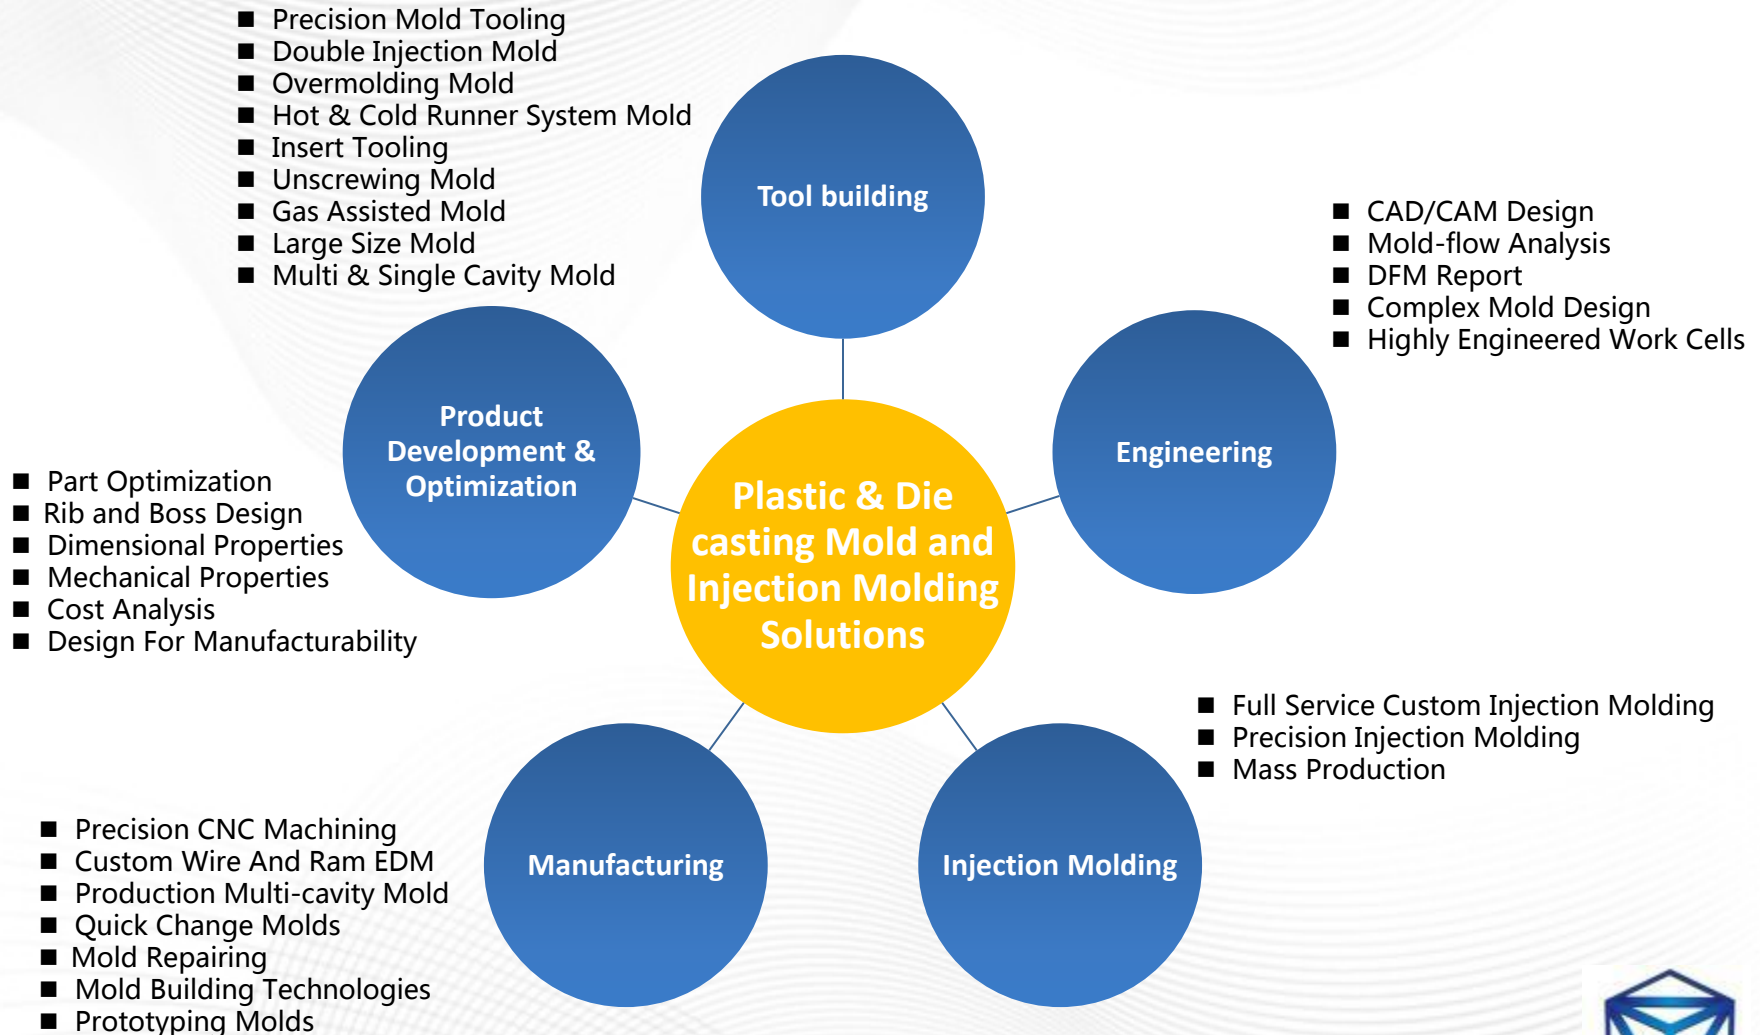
- Precision Mold Tooling
- Double Injection Mold
- Overmolding Mold
- Hot & Cold Runner System Mold
- Insert Tooling
- Unscrewing Mold
- Gas Assisted Mold
- Large Size Mold
- Multi & Single Cavity Mold

Tool building

- CAD/CAM Design
- Mold-flow Analysis
- DFM Report
- Complex Mold Design
- Highly Engineered Work Cells

Product Development & Optimization

Engineering

Plastic & Die casting Mold and Injection Molding Solutions

- Part Optimization
- Rib and Boss Design
- Dimensional Properties
- Mechanical Properties
- Cost Analysis
- Design For Manufacturability

- Full Service Custom Injection Molding
- Precision Injection Molding
- Mass Production

Manufacturing

Injection Molding

- Precision CNC Machining
- Custom Wire And Ram EDM
- Production Multi-cavity Mold
- Quick Change Molds
- Mold Repairing
- Mold Building Technologies
- Prototyping Molds